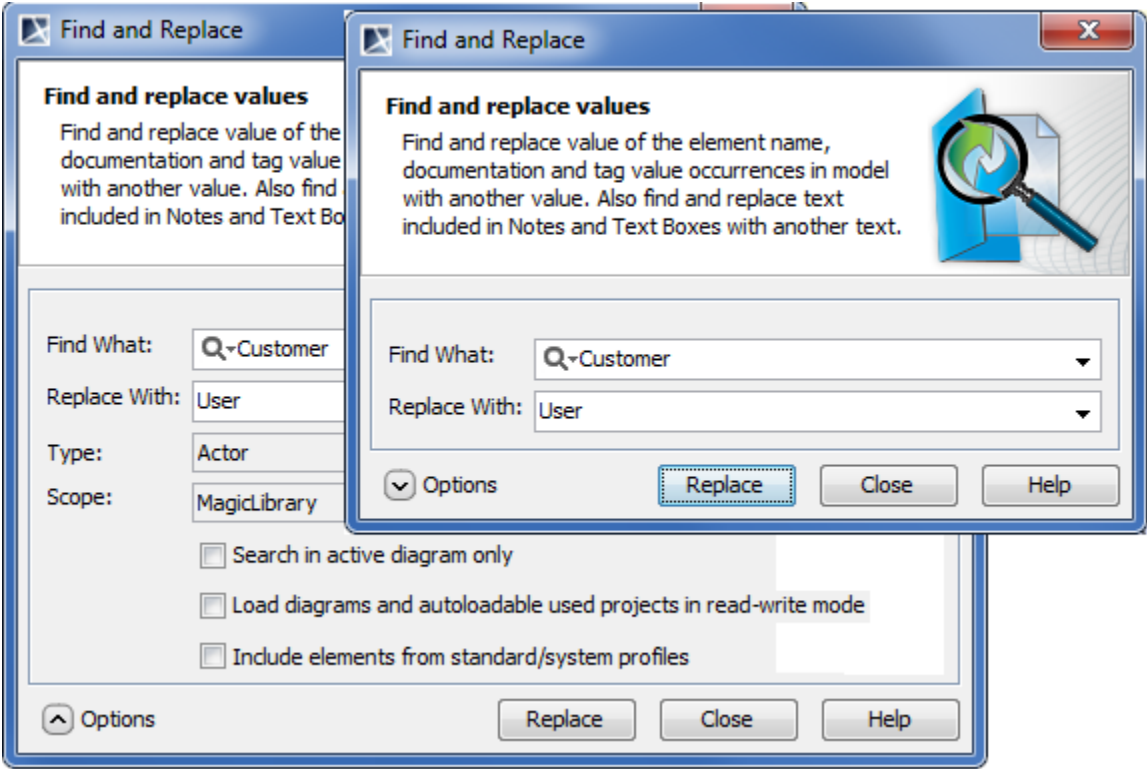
Find and Replace

Find and replace values

Find and replace value of the documentation and tag value with another value. Also find included in Notes and Text Bo

Find What: Customer

Replace With: User

Type: Actor

Scope: MagicLibrary

Search in active diagram only

Load diagrams and autoloadable used projects in read-write mode

Include elements from standard/system profiles

Options

Replace

Close

Help

Find and Replace

Find and replace values

Find and replace value of the element name, documentation and tag value occurrences in model with another value. Also find and replace text included in Notes and Text Boxes with another text.

Find What: Customer

Replace With: User

Options

Replace

Close

Help